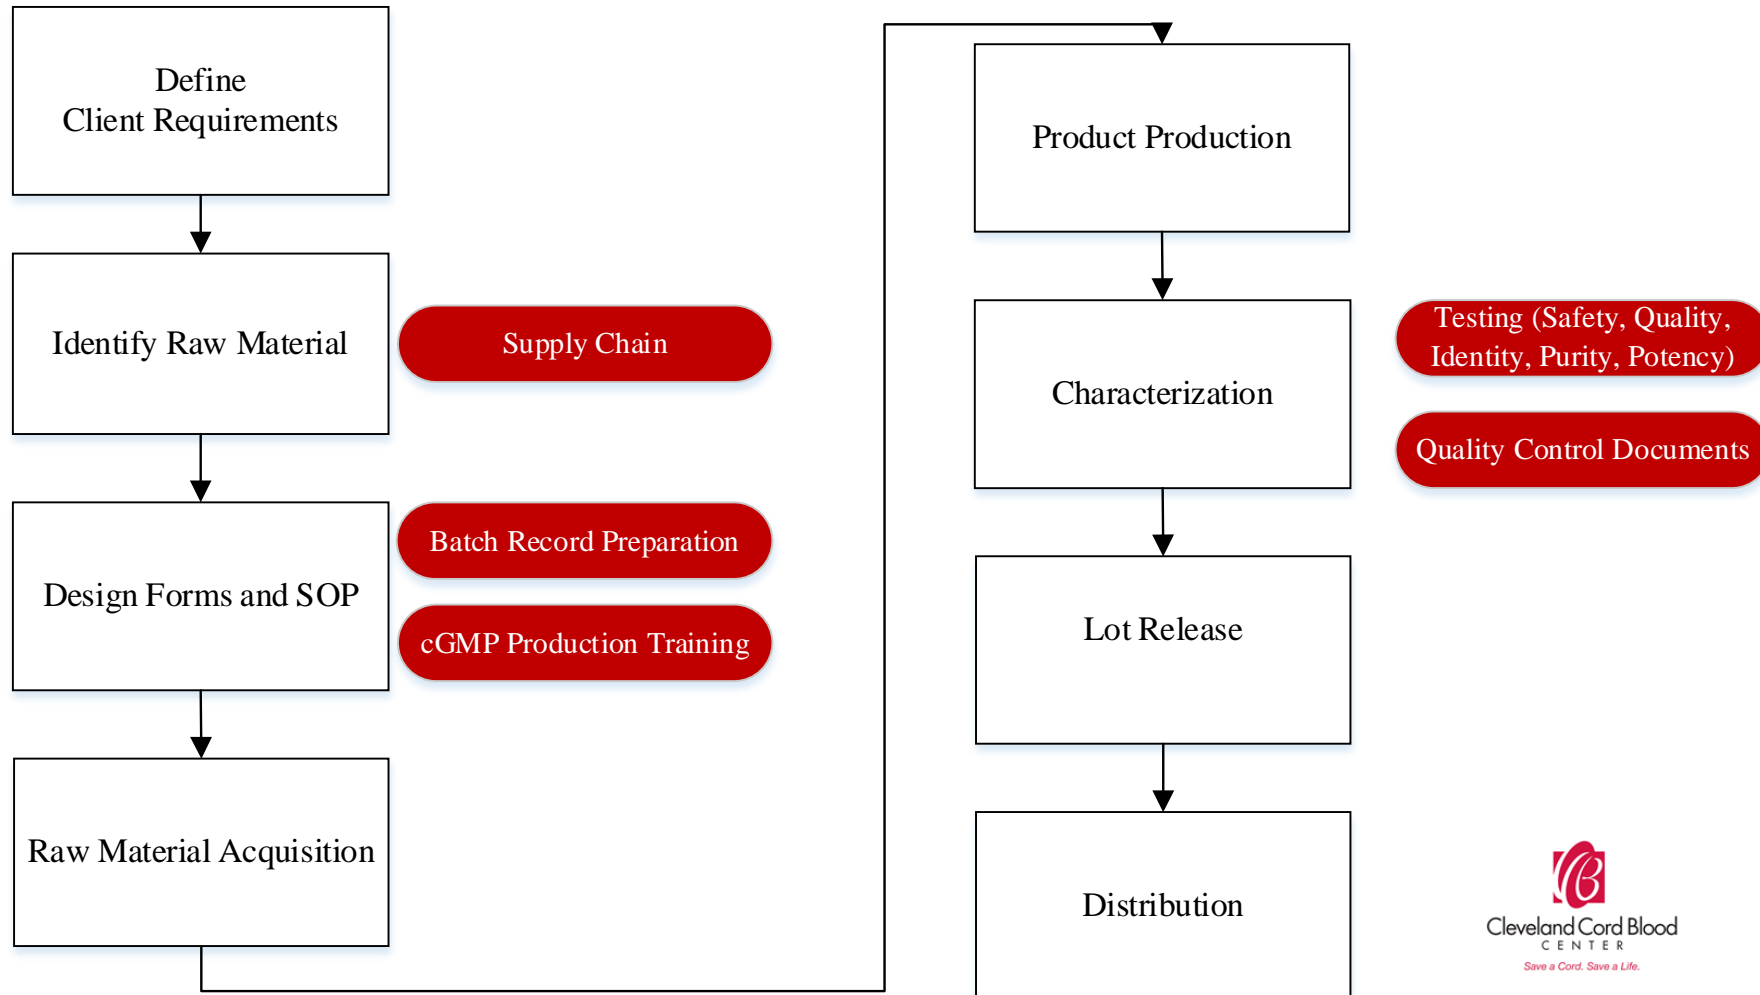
Define
Client Requirements

Identify Raw Material

Supply Chain

Design Forms and SOP

Batch Record Preparation

cGMP Production Training

Raw Material Acquisition

Product Production

Characterization

Testing (Safety, Quality, Identity, Purity, Potency)

Quality Control Documents

Lot Release

Distribution

Cleveland Cord Blood
CENTER
Save a Cord. Save a Life.